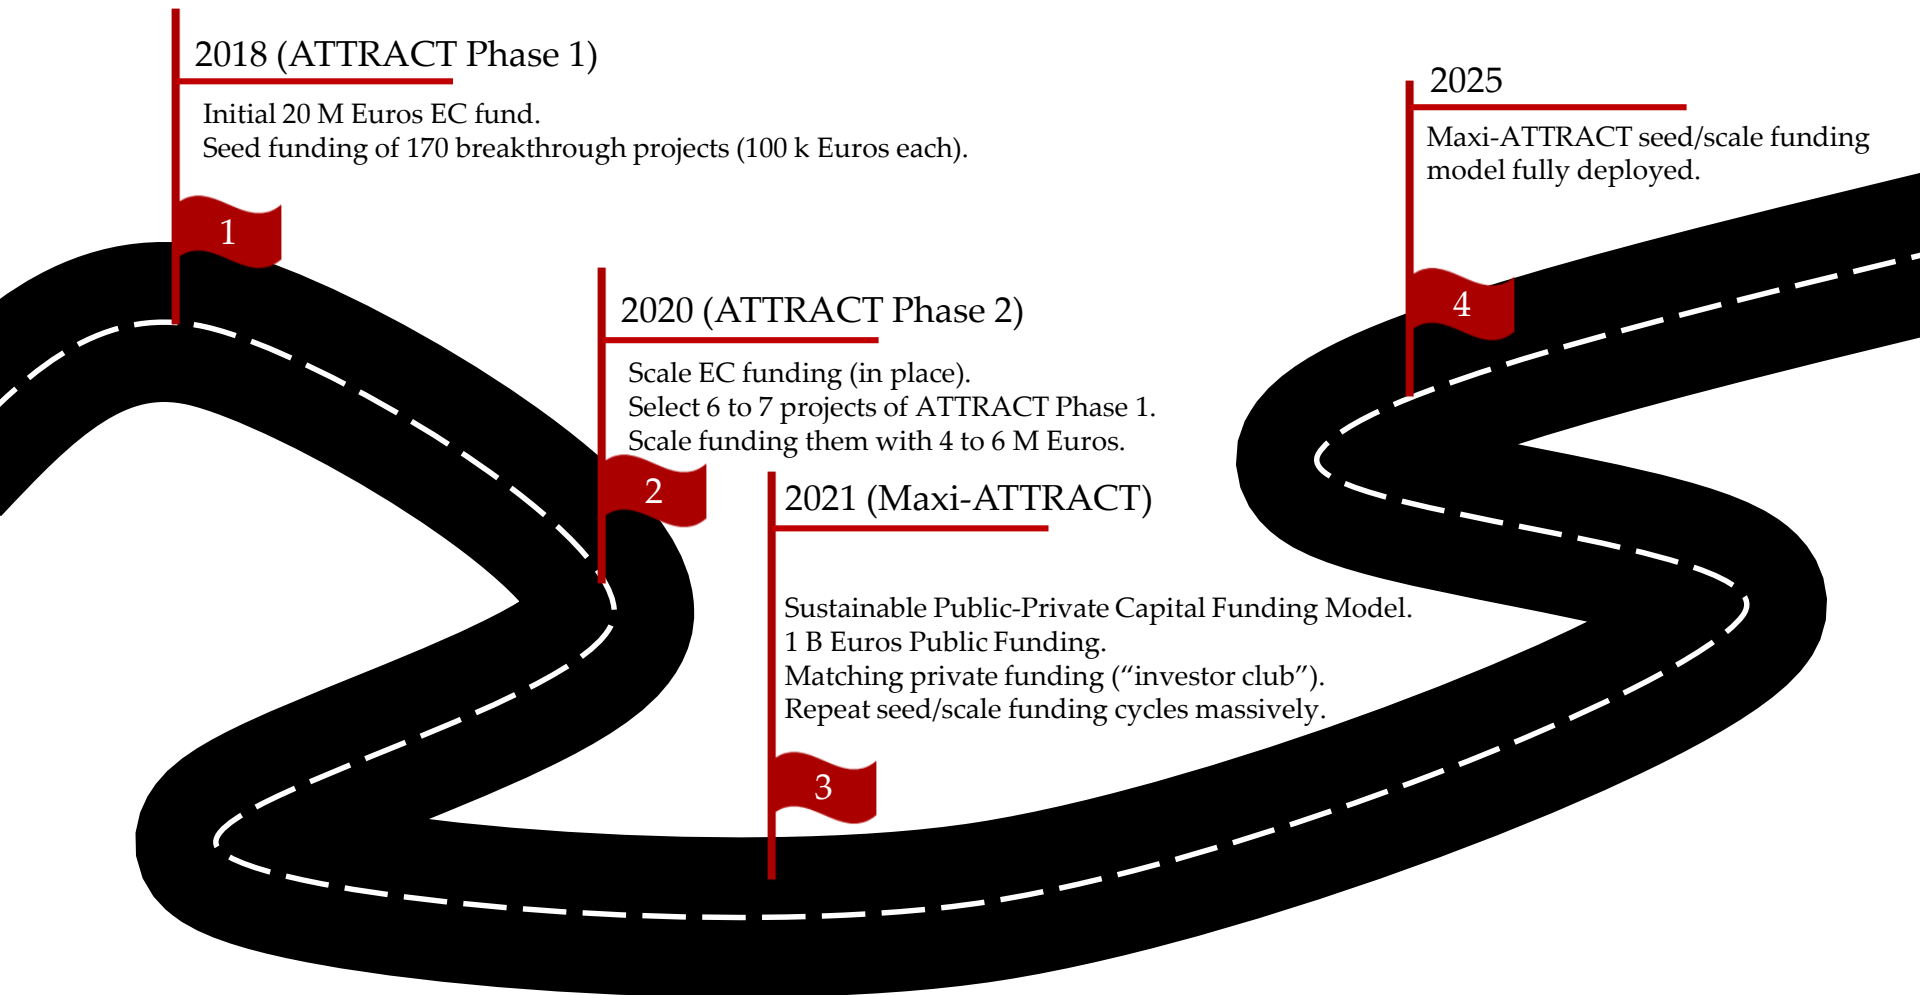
2018 (ATTRACT Phase 1)

Initial 20 M Euros EC fund.
Seed funding of 170 breakthrough projects (100 k Euros each).

1

2025

Maxi-ATTRACT seed/scale funding model fully deployed.

4

2020 (ATTRACT Phase 2)

Scale EC funding (in place).
Select 6 to 7 projects of ATTRACT Phase 1.
Scale funding them with 4 to 6 M Euros.

2

2021 (Maxi-ATTRACT)

Sustainable Public-Private Capital Funding Model.
1 B Euros Public Funding.
Matching private funding (“investor club”).
Repeat seed/scale funding cycles massively.

3